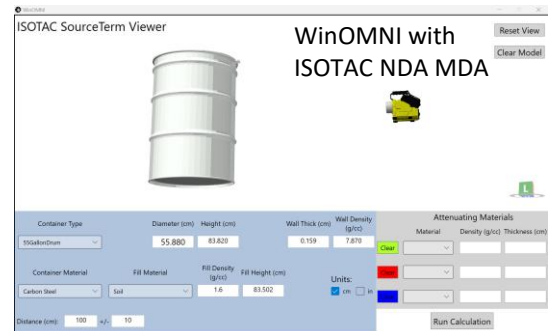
ISOTAC SourceTerm Viewer

WinOMNI with ISOTAC NDA MDA

Reset View

Clear Model

L

Container Type

55GallonDrum

Diameter (cm) Height (cm)

55.880

83.820

Wall Thick (cm)

0.159

Wall Density (g/cc)

7.870

Attenuating Materials

Material

Density (g/cc)

Thickness (cm)

Clear

Clear

Clear

Container Material

Carbon Steel

Fill Material

Soil

Fill Density (g/cc)

1.6

Fill Height (cm)

83.502

Units:

cm

in

Distance (cm): 100 +/- 10

Run Calculation